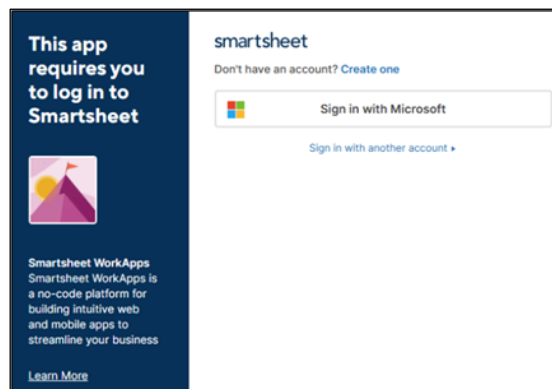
This app requires you to log in to Smartsheet

Smartsheet WorkApps
Smartsheet WorkApps is a no-code platform for building intuitive web and mobile apps to streamline your business

Learn More

smartsheet

Don't have an account? Create one

Sign in with Microsoft

Sign in with another account ▸